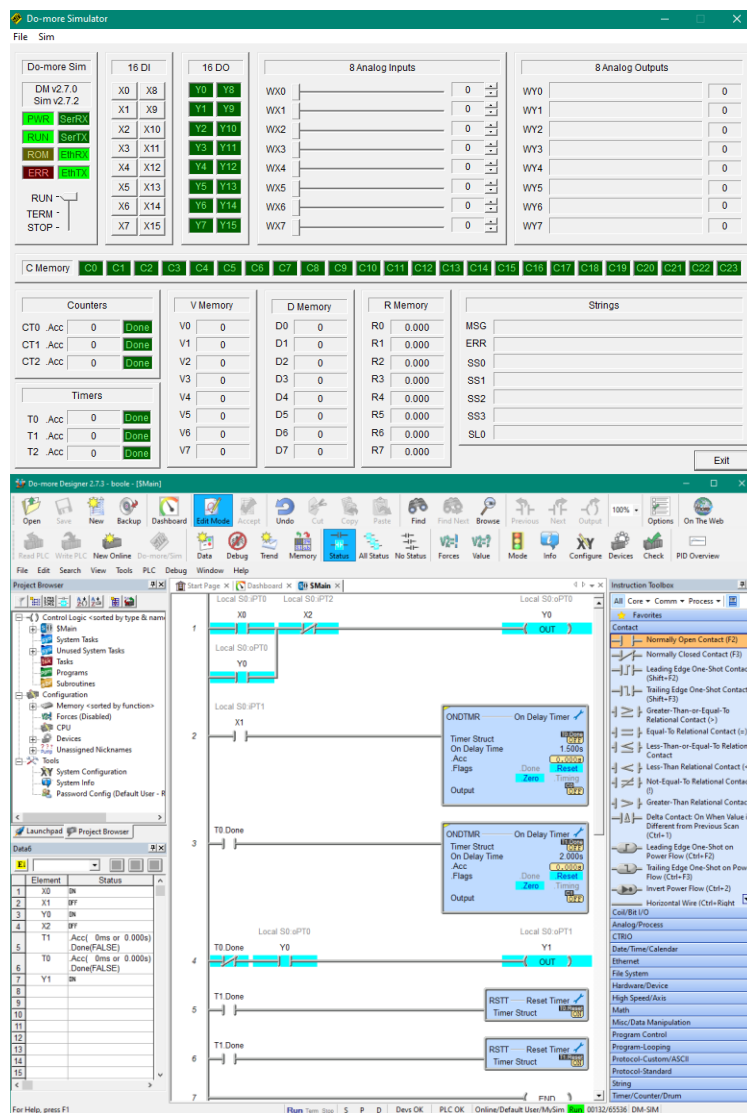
Do-more Simulator

File Sim

Do-more Sim
DM v2.7.0
Sim v2.7.2
PWR SerRX
RUN SerTX
ROM EthRX
ERR EthTX
RUN
TERM
STOP

16 DI
X0 X8
X1 X9
X2 X10
X3 X11
X4 X12
X5 X13
X6 X14
X7 X15

16 DO
Y0 Y8
Y1 Y9
Y2 Y10
Y3 Y11
Y4 Y12
Y5 Y13
Y6 Y14
Y7 Y15

8 Analog Inputs
WX0 0
WX1 0
WX2 0
WX3 0
WX4 0
WX5 0
WX6 0
WX7 0

8 Analog Outputs
WY0 0
WY1 0
WY2 0
WY3 0
WY4 0
WY5 0
WY6 0
WY7 0

C Memory C0 C1 C2 C3 C4 C5 C6 C7 C8 C9 C10 C11 C12 C13 C14 C15 C16 C17 C18 C19 C20 C21 C22 C23

Counters
CT0 .Acc 0 Done
CT1 .Acc 0 Done
CT2 .Acc 0 Done

Timers
T0 .Acc 0 Done
T1 .Acc 0 Done
T2 .Acc 0 Done

V Memory
V0 0
V1 0
V2 0
V3 0
V4 0
V5 0
V6 0
V7 0

D Memory
D0 0
D1 0
D2 0
D3 0
D4 0
D5 0
D6 0
D7 0

R Memory
R0 0.000
R1 0.000
R2 0.000
R3 0.000
R4 0.000
R5 0.000
R6 0.000
R7 0.000

Strings
MSG
ERR
SS0
SS1
SS2
SS3
SL0

Exit

Do-more Designer 2.7.3 - boole - [$Main]

Open Save New Backup Dashboard Edit Mode Accept Undo Cut Copy Paste Find Find Next Browse Previous Next Output 100% Options On The Web
Read PLC Write PLC New Online Do-more/Sim Data Debug Trend Memory Status All Status No Status Forces Value Mode Info Configure Devices Check PID Overview
File Edit Search View Tools PLC Debug Window Help

Project Browser
Control Logic <sorted by type & name>
$Main
System Tasks
Unused System Tasks
Tasks
Programs
Subroutines
Configuration
Memory <sorted by function>
Forces (Disabled)
CPU
Devices
Unassigned Nicknames
Tools
System Configuration
System Info
Password Config (Default User - R
Launchpad Project Browser

Data6
| | Element | Status |
|---|---|---|
| 1 | X0 | ON |
| 2 | X1 | OFF |
| 3 | Y0 | ON |
| 4 | X2 | OFF |
| 5 | T1 | .Acc( 0ms or 0.000s) .Done(FALSE) |
| 6 | T0 | .Acc( 0ms or 0.000s) .Done(FALSE) |
| 7 | Y1 | ON |
| 8 | | |
| 9 | | |
| 10 | | |
| 11 | | |
| 12 | | |
| 13 | | |
| 14 | | |
| 15 | | |

Start Page Dashboard $Main

1 Local S0:iPT0 X0 Local S0:iPT2 X2 Local S0:oPT0 Y0 OUT
Local S0:oPT0 Y0
2 Local S0:iPT1 X1 ONDTMR On Delay Timer Timer Struct T0 On Delay Time 1.500s .Acc 0.000s Flags Done Reset Zero Timing Output
3 T0.Done ONDTMR On Delay Timer Timer Struct T1 On Delay Time 2.000s .Acc 0.000s Flags Done Reset Zero Timing Output
4 Local S0:oPT0 T0.Done Y0 Local S0:oPT1 Y1 OUT
5 T1.Done RSTT Reset Timer Timer Struct T0
6 T1.Done RSTT Reset Timer Timer Struct T1
7 END

Instruction Toolbox
All Core Comm Process
Favorites
Contact
Normally Open Contact (F2)
Normally Closed Contact (F3)
Leading Edge One-Shot Contact (Shift+F2)
Trailing Edge One-Shot Contact (Shift+F3)
Greater-Than-or-Equal-To Relational Contact (>)
Equal-To Relational Contact (=)
Less-Than-or-Equal-To Relational Contact
Less-Than Relational Contact (<)
Not-Equal-To Relational Contact (!)
Greater-Than Relational Contact
Delta Contact: On When Value is Different from Previous Scan (Ctrl+1)
Leading Edge One-Shot on Power Flow (Ctrl+F2)
Trailing Edge One-Shot on Power Flow (Ctrl+F3)
Invert Power Flow (Ctrl+2)
Horizontal Wire (Ctrl+Right
Coil/Bit I/O
Analog/Process
CTRIO
Date/Time/Calendar
Ethernet
File System
Hardware/Device
High Speed/Axis
Math
Misc/Data Manipulation
Program Control
Program-Looping
Protocol-Custom/ASCII
Protocol-Standard
String
Timer/Counter/Drum

For Help, press F1 Run Term Stop S P D Devs OK PLC OK Online/Default User/MySim Run 00132/65536 DM-SIM